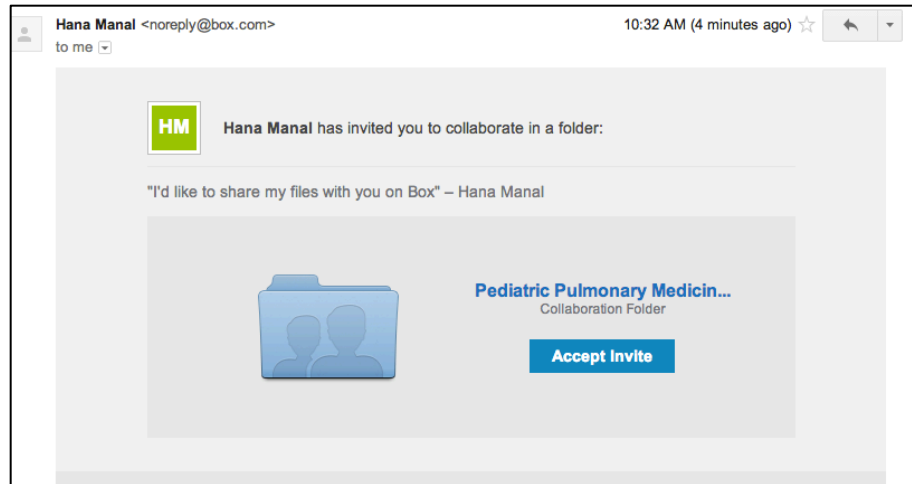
Hana Manal <noreply@box.com>
to me

10:32 AM (4 minutes ago)

HM

Hana Manal has invited you to collaborate in a folder:

"I'd like to share my files with you on Box" – Hana Manal

Pediatric Pulmonary Medicin...
Collaboration Folder

Accept Invite